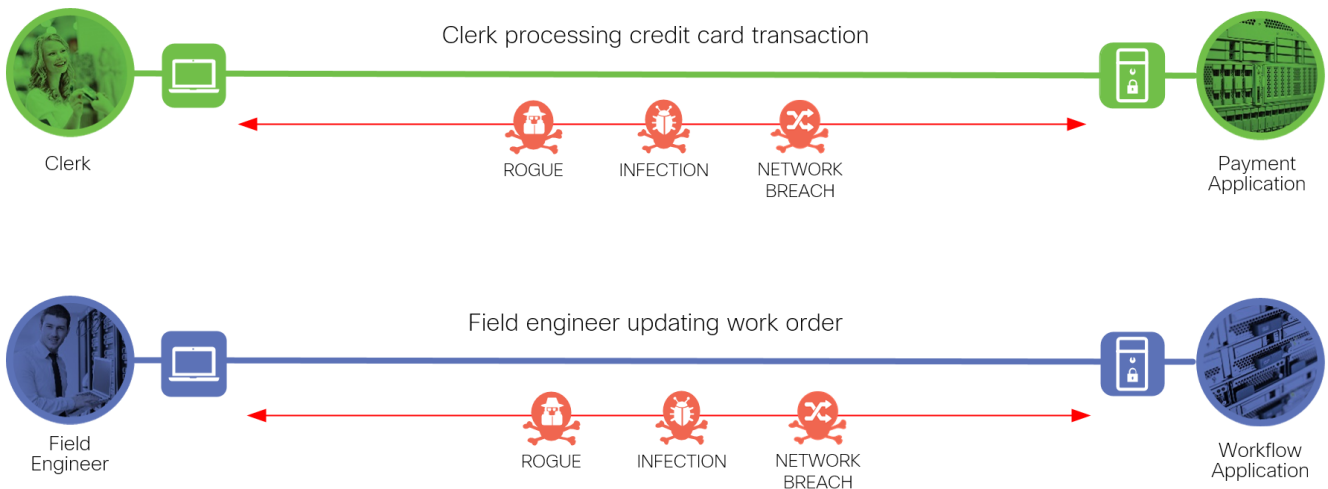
Clerk processing credit card transaction

Clerk

ROGUE

INFECTION

NETWORK BREACH

Payment Application

Field engineer updating work order

Field Engineer

ROGUE

INFECTION

NETWORK BREACH

Workflow Application